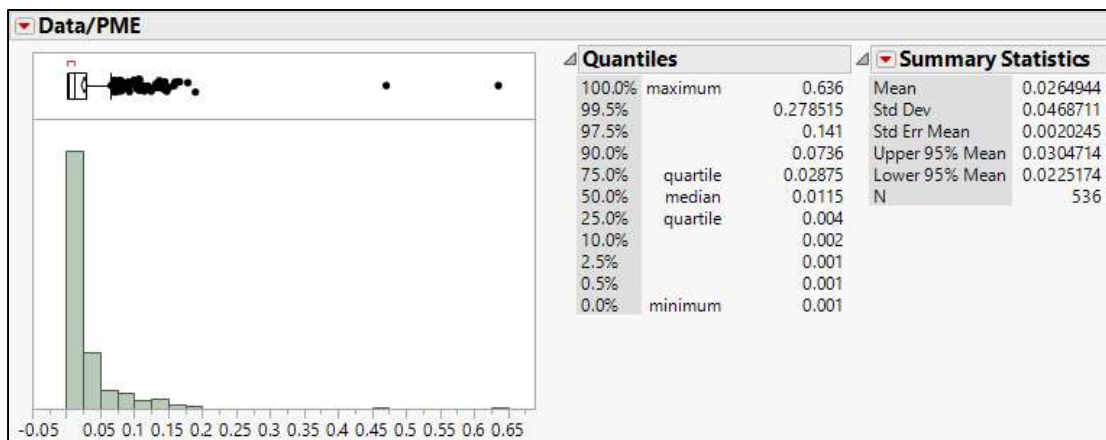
Data/PME

-0.05 0.05 0.1 0.15 0.2 0.25 0.3 0.35 0.4 0.45 0.5 0.55 0.6 0.65

Quantiles

| | | |
|---|---|---|
| 100.0% | maximum | 0.636 |
| 99.5% | | 0.278515 |
| 97.5% | | 0.141 |
| 90.0% | | 0.0736 |
| 75.0% | quartile | 0.02875 |
| 50.0% | median | 0.0115 |
| 25.0% | quartile | 0.004 |
| 10.0% | | 0.002 |
| 2.5% | | 0.001 |
| 0.5% | | 0.001 |
| 0.0% | minimum | 0.001 |

Summary Statistics

| | |
|---|---|
| Mean | 0.0264944 |
| Std Dev | 0.0468711 |
| Std Err Mean | 0.0020245 |
| Upper 95% Mean | 0.0304714 |
| Lower 95% Mean | 0.0225174 |
| N | 536 |